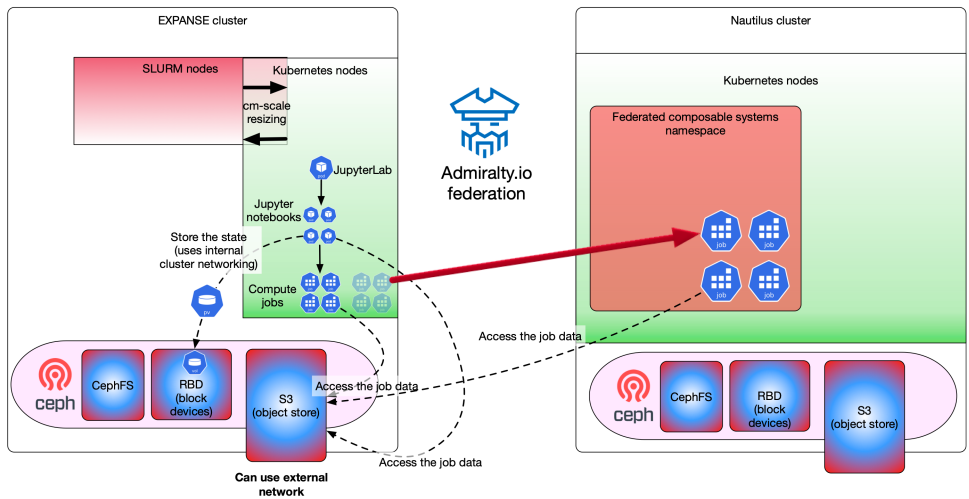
EXPANSE cluster

SLURM nodes

Kubernetes nodes

cm-scale resizing

JupyterLab

Jupyter notebooks

Store the state (uses internal cluster networking)

pv

Compute jobs

ceph

CephFS

RBD (block devices)

S3 (object store)

Access the job data

Can use external network

Access the job data

Admiralty.io federation

Nautilus cluster

Kubernetes nodes

Federated composable systems namespace

job

job

job

job

Access the job data

ceph

CephFS

RBD (block devices)

S3 (object store)